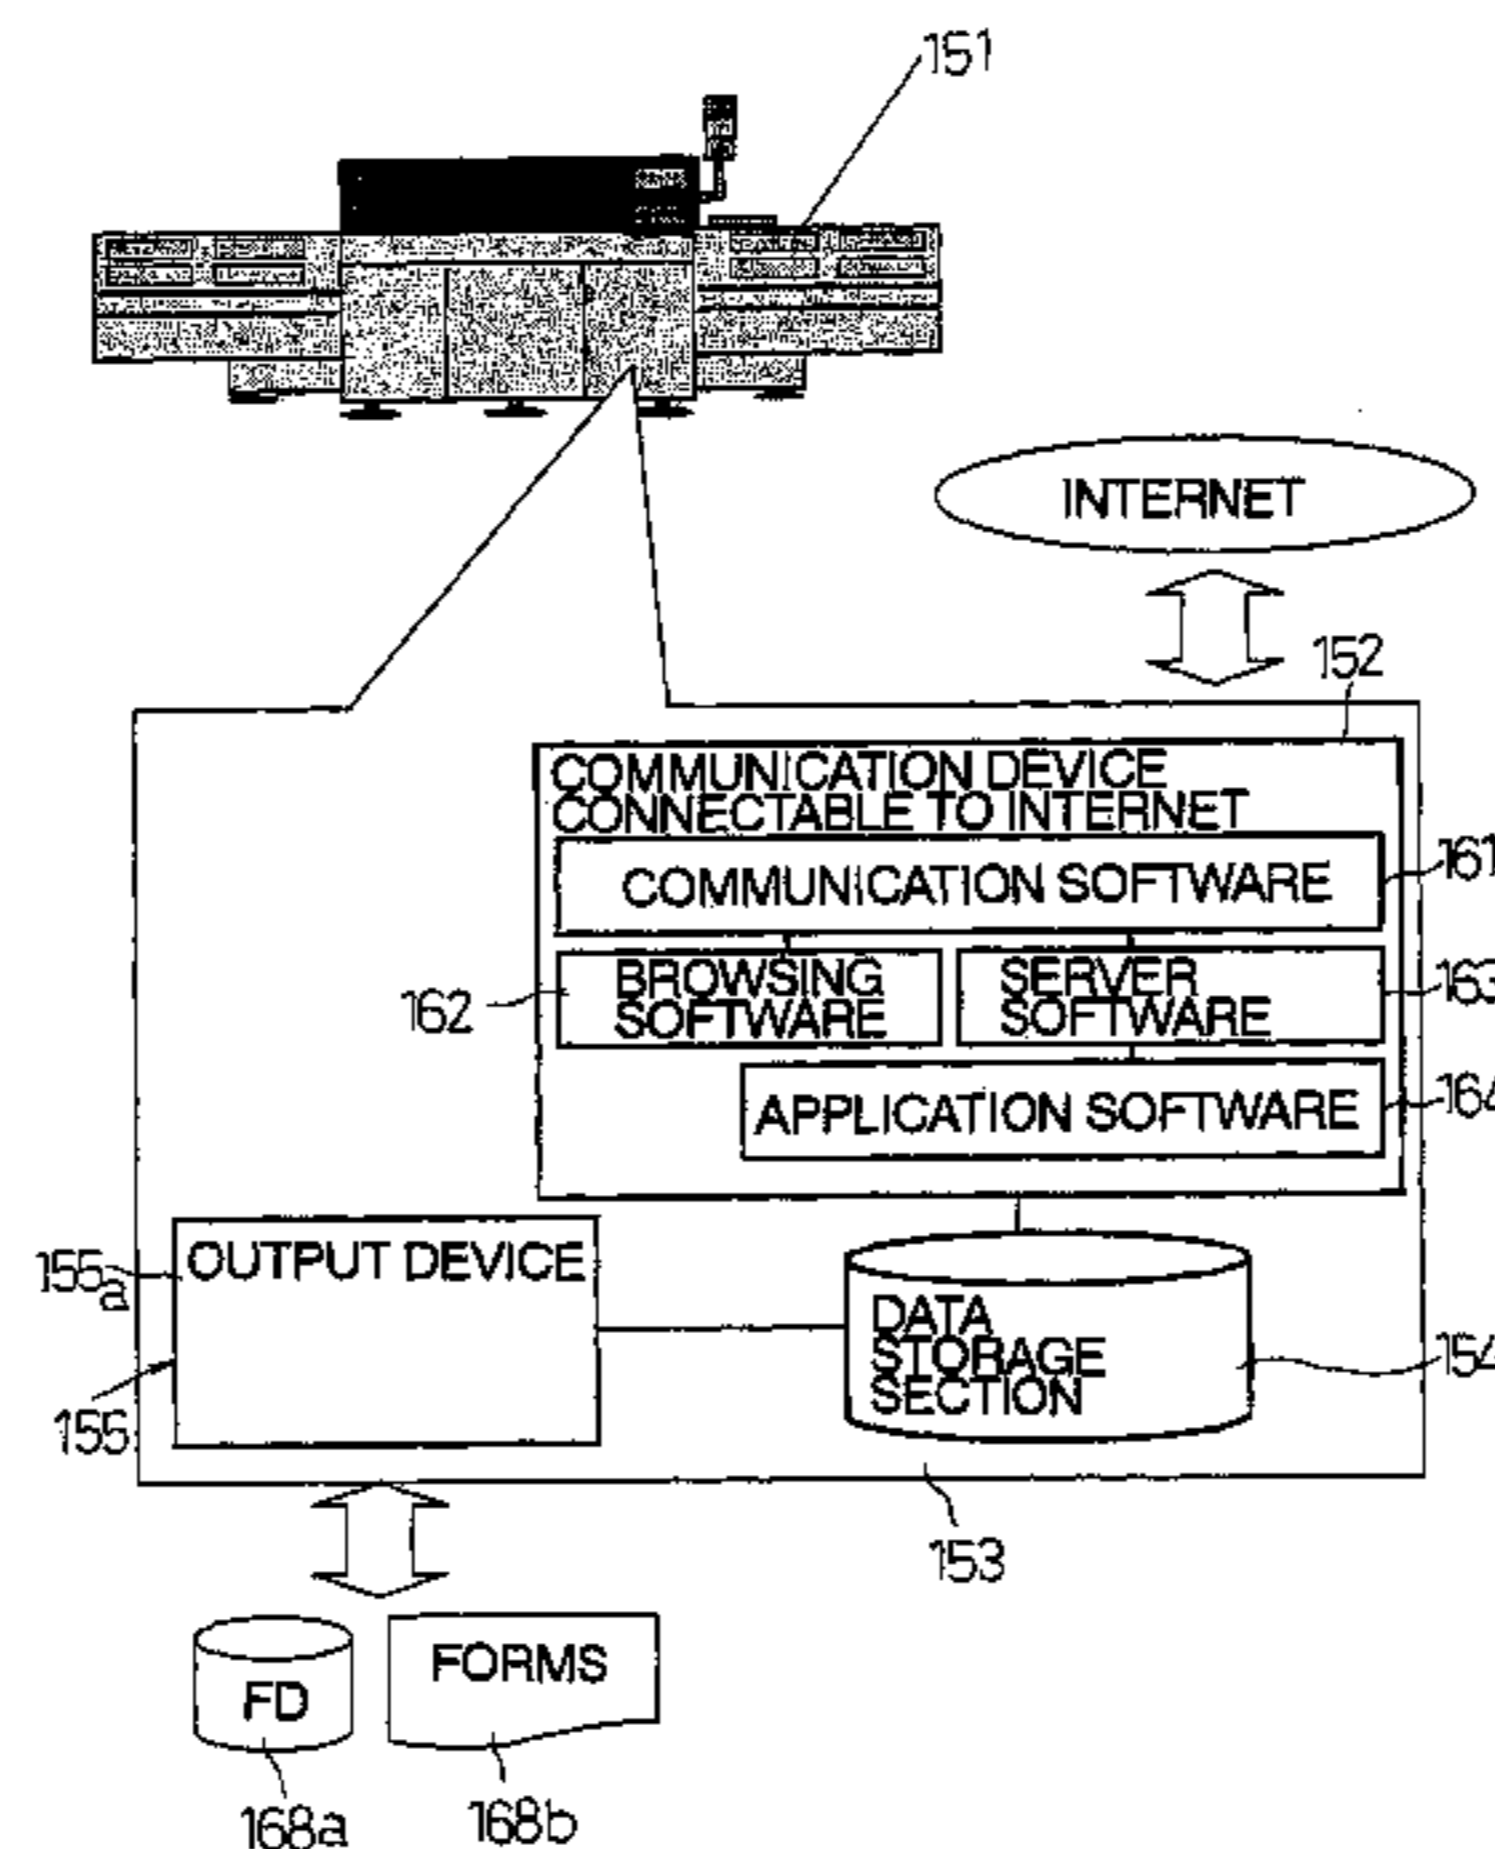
151

INTERNET

152

COMMUNICATION DEVICE CONNECTABLE TO INTERNET

COMMUNICATION SOFTWARE

161

162

BROWSING SOFTWARE

SERVER SOFTWARE

163

APPLICATION SOFTWARE

164

155a

OUTPUT DEVICE

155

DATA STORAGE SECTION

154

153

FD

FORMS

168a

168b